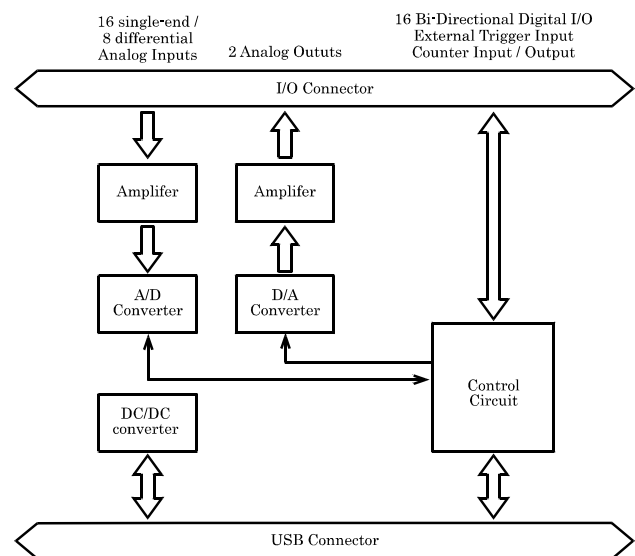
16 single-end / 8 differential Analog Inputs

2 Analog Oututs

16 Bi-Directional Digital I/O External Trigger Input Counter Input / Output

I/O Connector

Amplifer

Amplifer

A/D Converter

D/A Converter

Control Circuit

DC/DC converter

USB Connector